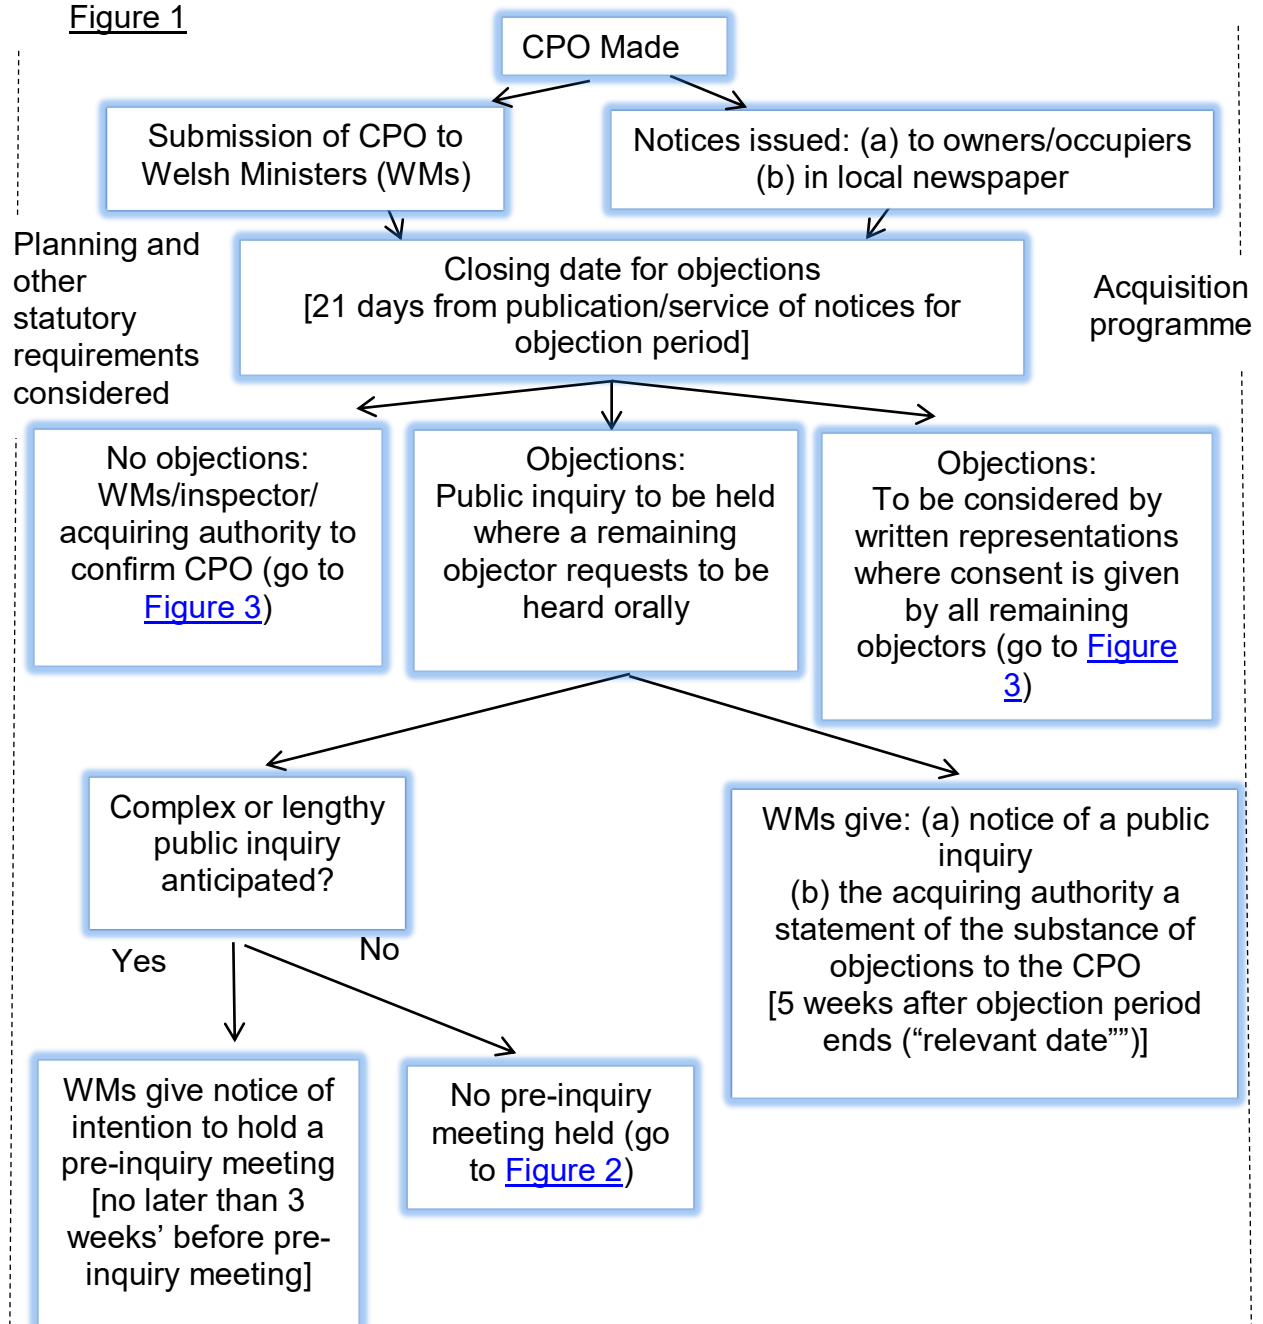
Figure 1

CPO Made

Submission of CPO to Welsh Ministers (WMs)

Notices issued: (a) to owners/occupiers (b) in local newspaper

Planning and other statutory requirements considered

Closing date for objections [21 days from publication/service of notices for objection period]

Acquisition programme

No objections: WMs/inspector/ acquiring authority to confirm CPO (go to Figure 3)

Objections: Public inquiry to be held where a remaining objector requests to be heard orally

Objections: To be considered by written representations where consent is given by all remaining objectors (go to Figure 3)

Complex or lengthy public inquiry anticipated?

WMs give: (a) notice of a public inquiry (b) the acquiring authority a statement of the substance of objections to the CPO [5 weeks after objection period ends (“relevant date””)]

Yes

No

WMs give notice of intention to hold a pre-inquiry meeting [no later than 3 weeks’ before pre-inquiry meeting]

No pre-inquiry meeting held (go to Figure 2)